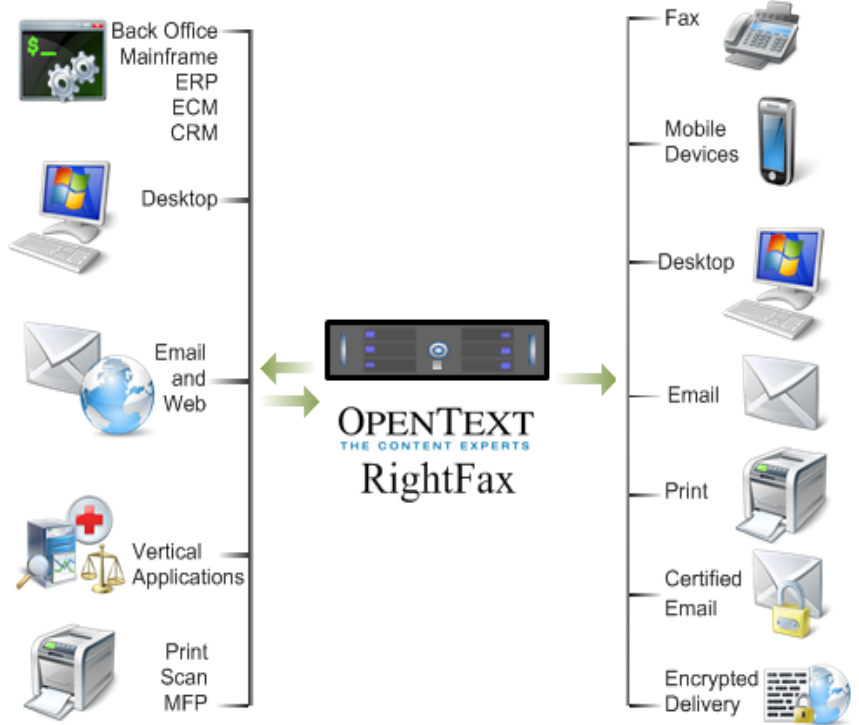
$_

Back Office
Mainframe
ERP
ECM
CRM

Desktop

Email and Web

Vertical Applications

Print
Scan
MFP

OPENTEXT
THE CONTENT EXPERTS
RightFax

Fax

Mobile Devices

Desktop

Email

Print

Certified Email

Encrypted Delivery